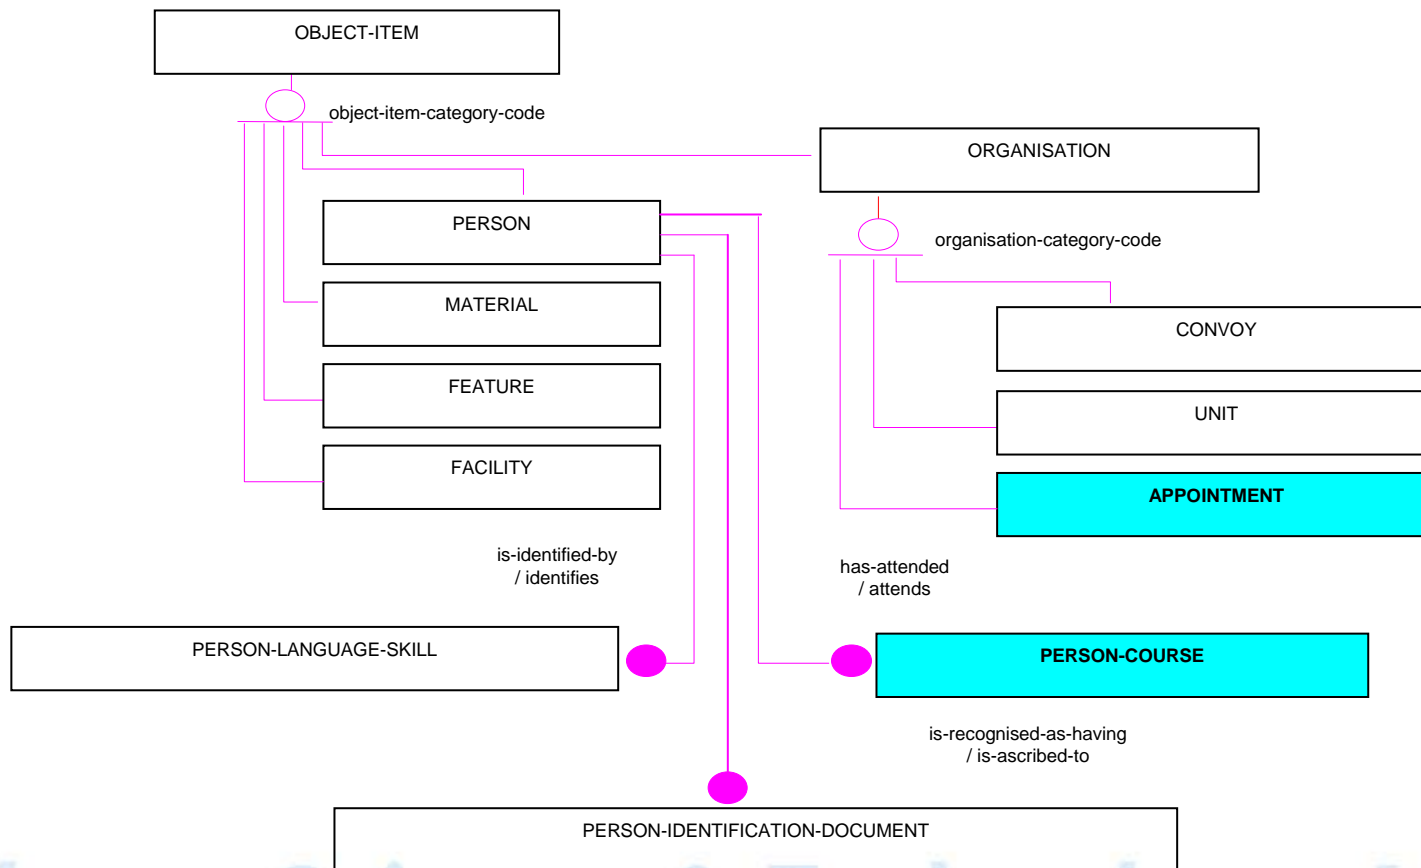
OBJECT-ITEM

object-item-category-code

ORGANISATION

PERSON

organisation-category-code

MATERIAL

CONVOY

FEATURE

UNIT

FACILITY

APPOINTMENT

is-identified-by
/ identifies

has-attended
/ attends

PERSON-LANGUAGE-SKILL

PERSON-COURSE

is-recognised-as-having
/ is-ascribed-to

PERSON-IDENTIFICATION-DOCUMENT